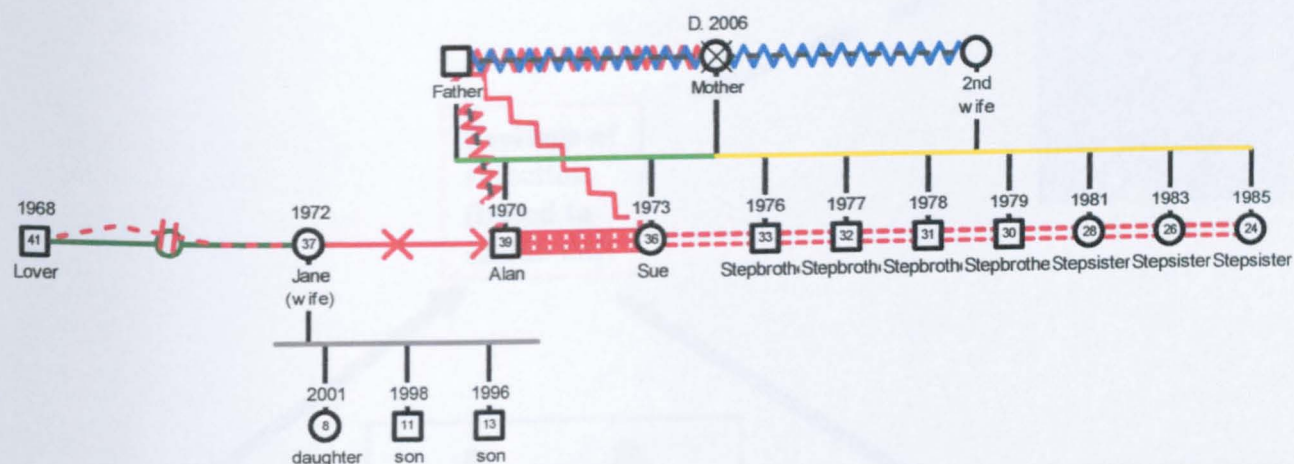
D. 2006

Father

Mother

2nd wife

1968
41
Lover

1972
37
Jane
(wife)

1970
39
Alan

1973
36
Sue

1976
33
Stepbroth

1977
32
Stepbroth

1978
31
Stepbroth

1979
30
Stepbrothe

1981
28
Stepsister

1983
26
Stepsister

1985
24
Stepsister

2001
8
daughter

1998
11
son

1996
13
son